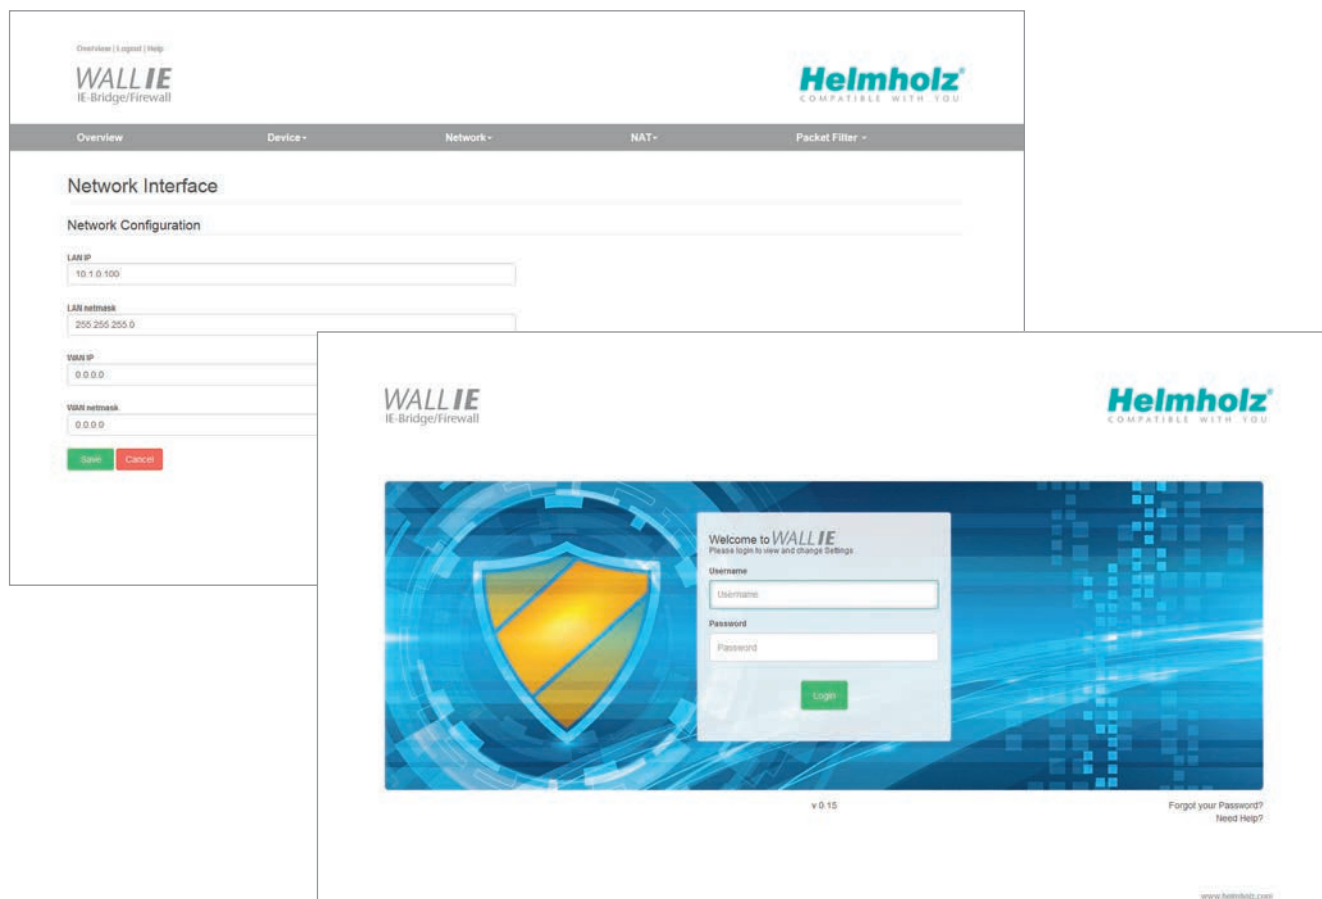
Overview | Logout | Help

WALL IE
IE-Bridge/Firewall

Helmholz
COMPATIBLE WITH YOU

Overview Device ▾ Network ▾ NAT ▾ Packet Filter ▾

Network Interface

Network Configuration

LAN IP
10.1.0.100

LAN netmask
255.255.255.0

WAN IP
0.0.0.0

WAN netmask
0.0.0.0

Save Cancel

WALL IE
IE-Bridge/Firewall

Helmholz
COMPATIBLE WITH YOU

Welcome to WALL IE
Please login to view and change Settings

Username
Username

Password
Password

Login

v 0.15

Forgot your Password?
Need Help?

www.helmholz.com